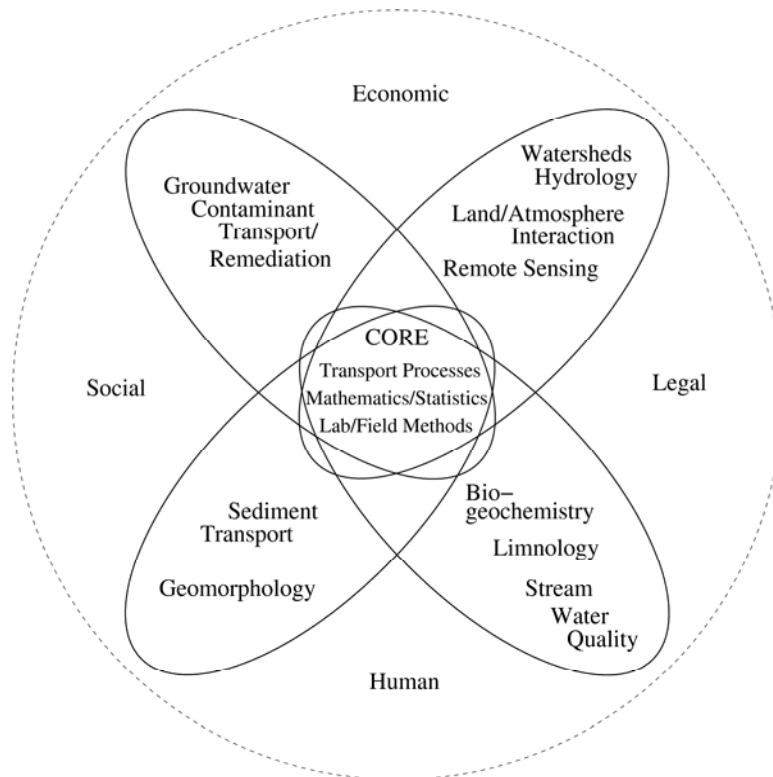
Economic

Groundwater Contaminant Transport/ Remediation

Watersheds Hydrology

Land/Atmosphere Interaction

Remote Sensing

CORE

Transport Processes

Mathematics/Statistics

Lab/Field Methods

Social

Legal

Sediment Transport

Geomorphology

Bio-geochemistry

Limnology

Stream Water Quality

Human